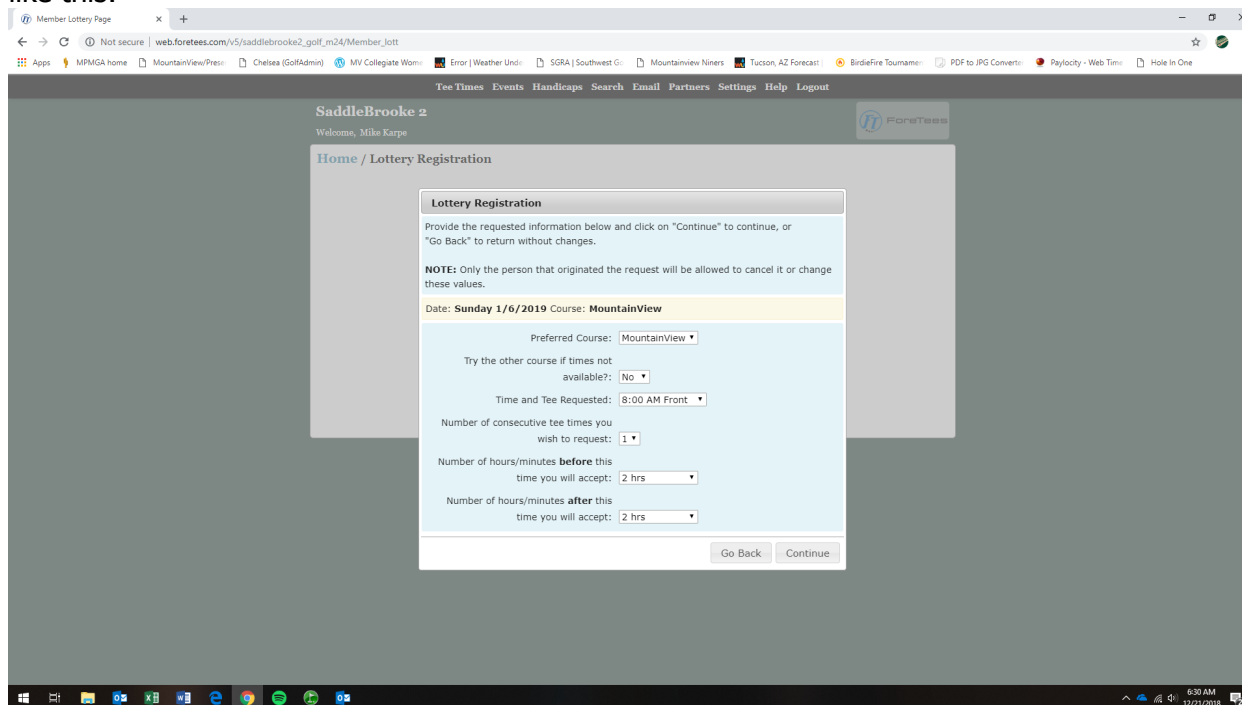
like this:

Member Lottery Page

Not secure | web.foretees.com/v5/saddlebrooke2_golf_m24/Member_lott

Apps MPMGA home MountainView/Prese Chelsea (GolfAdmin) MV Collegiate Wome Error | Weather Unde SGRA | Southwest Go Mountainview Niners Tucson, AZ Forecast BirdieFire Tourname PDF to JPG Converte Paylocity - Web Time Hole In One

Tee Times Events Handicaps Search Email Partners Settings Help Logout

SaddleBrooke 2

Welcome, Mike Karpe

ForeTees

Home / Lottery Registration

Lottery Registration

Provide the requested information below and click on "Continue" to continue, or "Go Back" to return without changes.

**NOTE:** Only the person that originated the request will be allowed to cancel it or change these values.

Date: **Sunday 1/6/2019** Course: **MountainView**

Preferred Course: MountainView

Try the other course if times not available?: No

Time and Tee Requested: 8:00 AM Front

Number of consecutive tee times you wish to request: 1

Number of hours/minutes **before** this time you will accept: 2 hrs

Number of hours/minutes **after** this time you will accept: 2 hrs

Go Back Continue

6:30 AM
12/21/2018